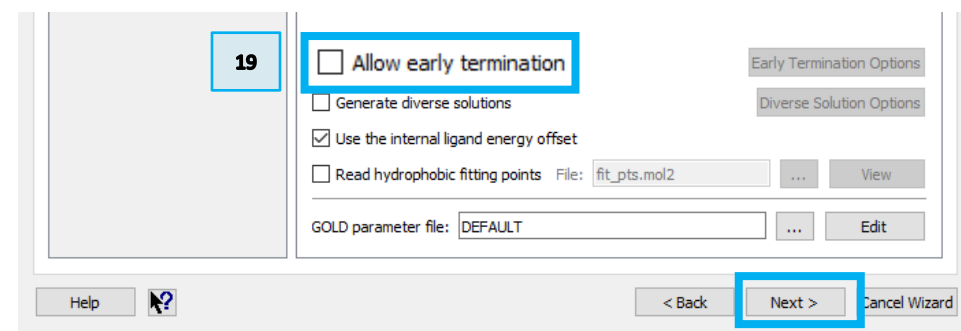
19

Allow early termination

Early Termination Options

Generate diverse solutions

Diverse Solution Options

Use the internal ligand energy offset

Read hydrophobic fitting points File: fit_pts.mol2 ... View

GOLD parameter file: DEFAULT ... Edit

Help

< Back Next > Cancel Wizard